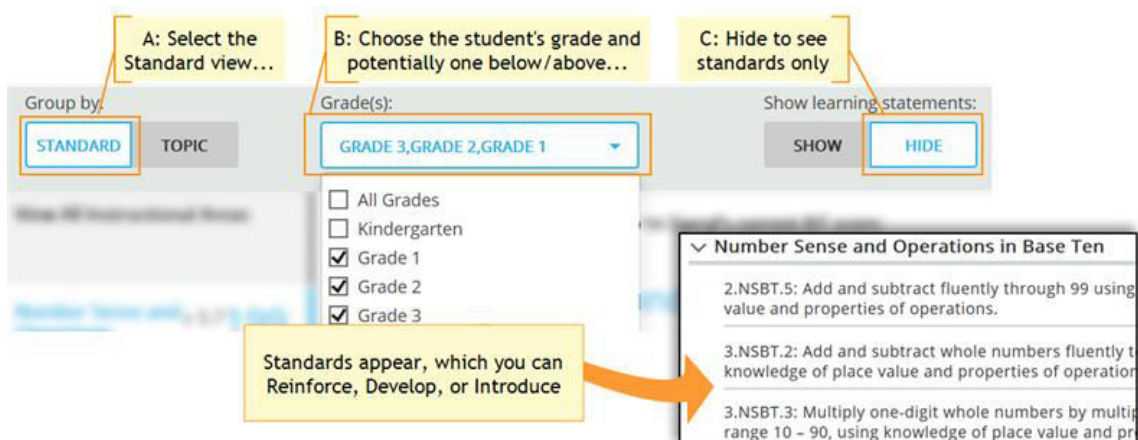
A: Select the Standard view...

B: Choose the student's grade and potentially one below/above...

C: Hide to see standards only

Group by:

STANDARD

TOPIC

Grade(s):

GRADE 3,GRADE 2,GRADE 1

Show learning statements:

SHOW

HIDE

All Grades

Kindergarten

Grade 1

Grade 2

Grade 3

Number Sense and Operations in Base Ten

2.NSBT.5: Add and subtract fluently through 99 using value and properties of operations.

3.NSBT.2: Add and subtract whole numbers fluently t knowledge of place value and properties of operation

3.NSBT.3: Multiply one-digit whole numbers by multip range 10 – 90, using knowledge of place value and pr

Standards appear, which you can Reinforce, Develop, or Introduce